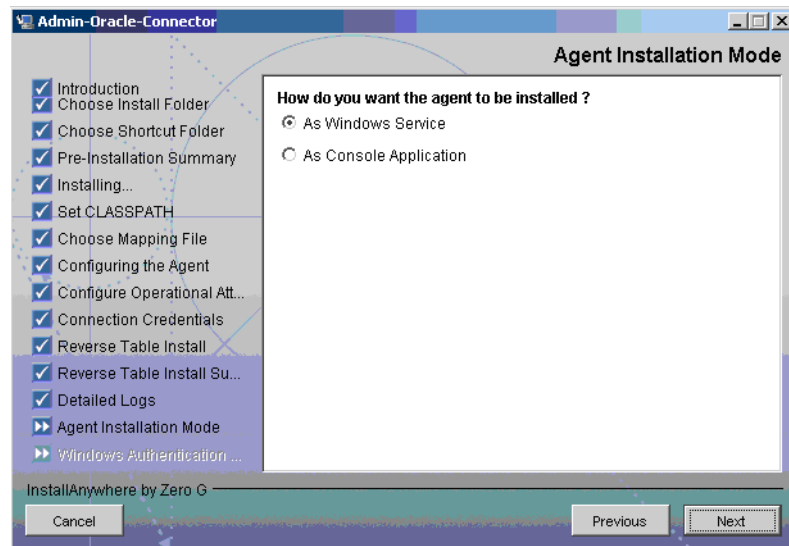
Admin-Oracle-Connector

Agent Installation Mode

Introduction
Choose Install Folder
Choose Shortcut Folder
Pre-Installation Summary
Installing...
Set CLASSPATH
Choose Mapping File
Configuring the Agent
Configure Operational Att...
Connection Credentials
Reverse Table Install
Reverse Table Install Su...
Detailed Logs
Agent Installation Mode
Windows Authentication ...

How do you want the agent to be installed ?
As Windows Service
As Console Application

InstallAnywhere by Zero G

Cancel

Previous

Next